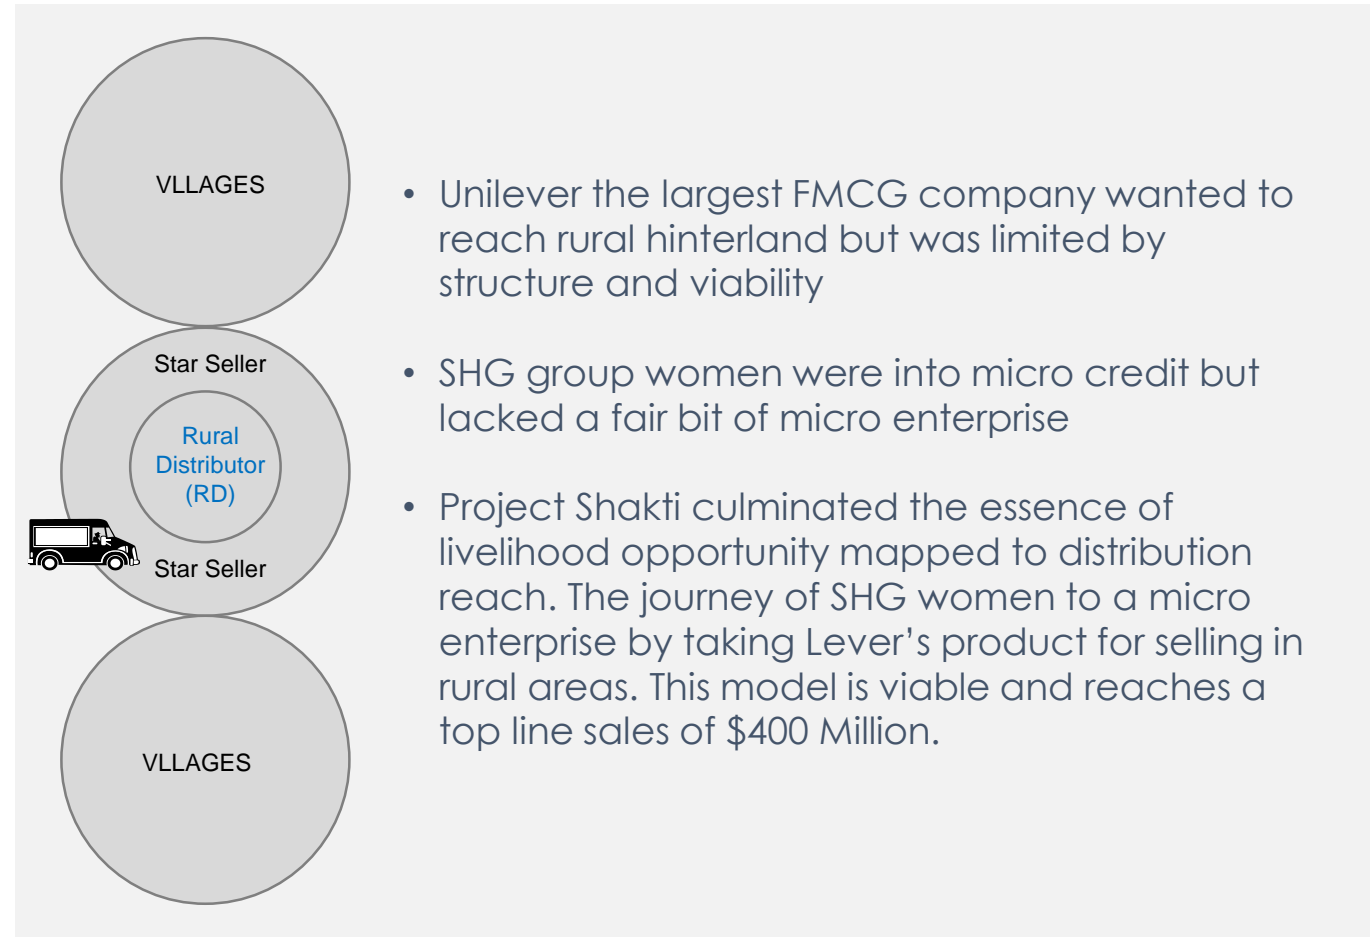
VLLAGES

Star Seller

Rural Distributor (RD)

Star Seller

VLLAGES

• Unilever the largest FMCG company wanted to reach rural hinterland but was limited by structure and viability

• SHG group women were into micro credit but lacked a fair bit of micro enterprise

• Project Shakti culminated the essence of livelihood opportunity mapped to distribution reach. The journey of SHG women to a micro enterprise by taking Lever's product for selling in rural areas. This model is viable and reaches a top line sales of $400 Million.